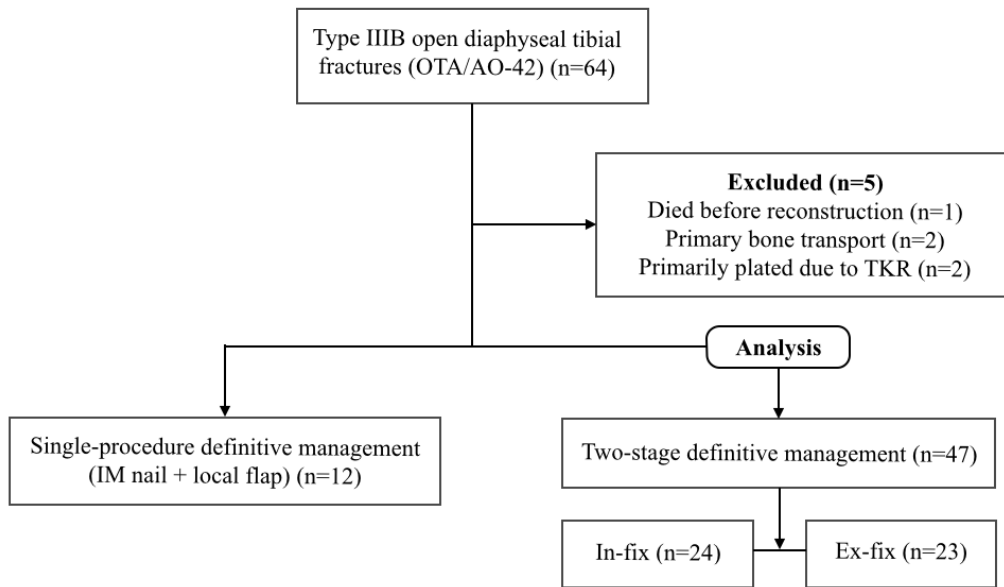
Type IIIB open diaphyseal tibial fractures (OTA/AO-42) (n=64)

Excluded (n=5)
Died before reconstruction (n=1)
Primary bone transport (n=2)
Primarily plated due to TKR (n=2)

Analysis

Single-procedure definitive management (IM nail + local flap) (n=12)

Two-stage definitive management (n=47)

In-fix (n=24)

Ex-fix (n=23)